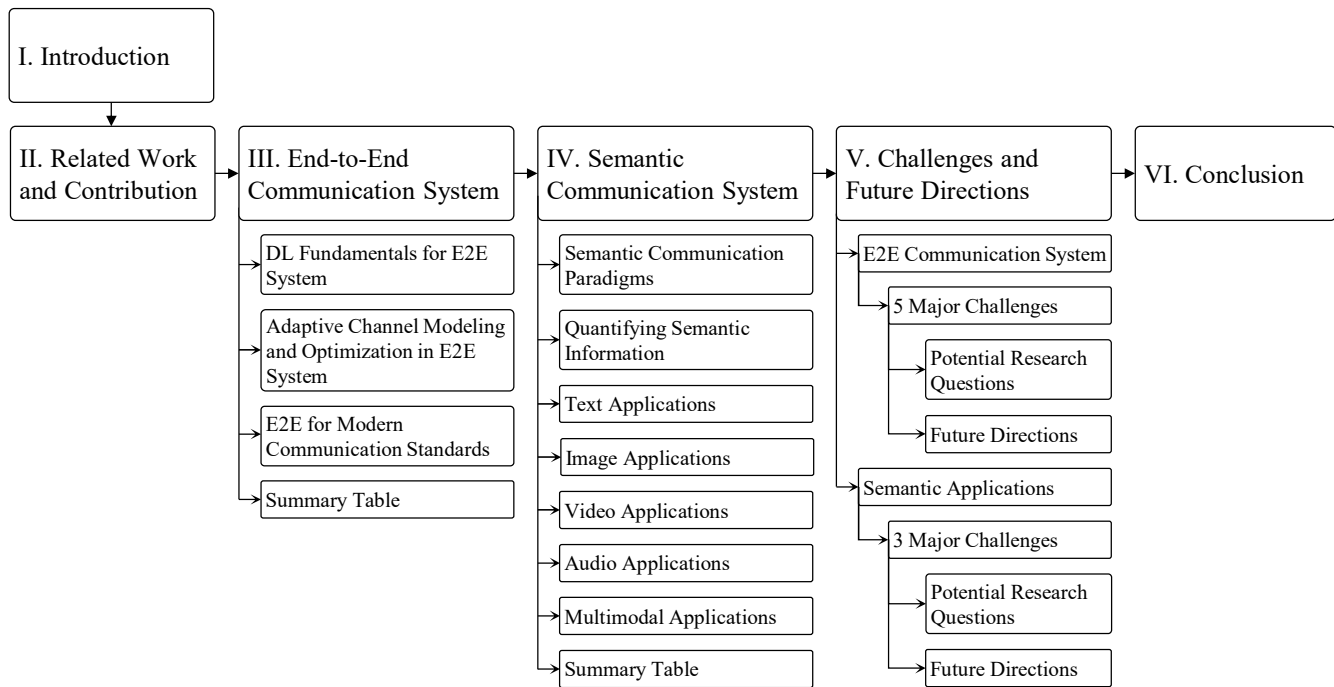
I. Introduction

II. Related Work and Contribution

III. End-to-End Communication System

DL Fundamentals for E2E System

Adaptive Channel Modeling and Optimization in E2E System

E2E for Modern Communication Standards

Summary Table

IV. Semantic Communication System

Semantic Communication Paradigms

Quantifying Semantic Information

Text Applications

Image Applications

Video Applications

Audio Applications

Multimodal Applications

Summary Table

V. Challenges and Future Directions

E2E Communication System

5 Major Challenges

Potential Research Questions

Future Directions

Semantic Applications

3 Major Challenges

Potential Research Questions

Future Directions

VI. Conclusion